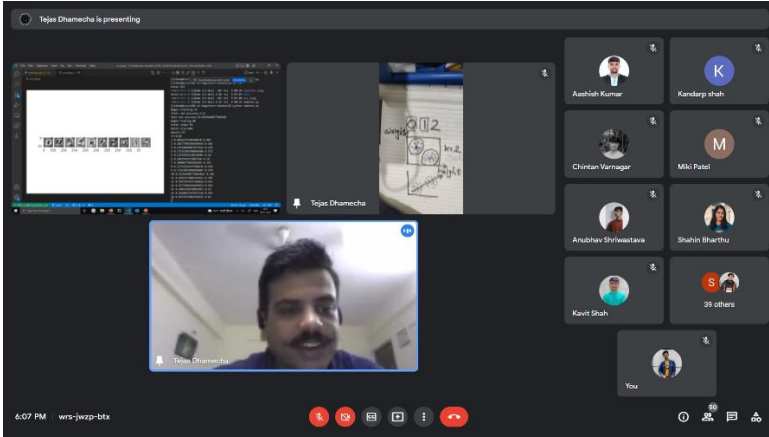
Tejas Dhamecha is presenting

Tejas Dhamecha

Tejas Dhamecha

Aashish Kumar

K

Kandarp shah

Chintan Varnagar

M

Miki Patel

Anubhav Shriwastava

Shahin Bharthu

Kavit Shah

S

39 others

You

6:07 PM | wrs-jwzp-btx

50